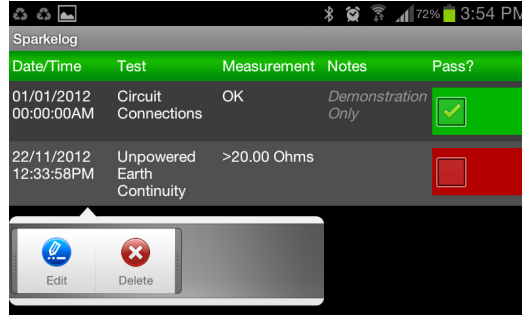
72% 3:54 PM

Sparkelog

| Date/Time | Test | Measurement | Notes | Pass? |
|---|---|---|---|---|
| 01/01/2012 00:00:00AM | Circuit Connections | OK | Demonstration Only | |
| 22/11/2012 12:33:58PM | Unpowered Earth Continuity | >20.00 Ohms | | |

Edit Delete